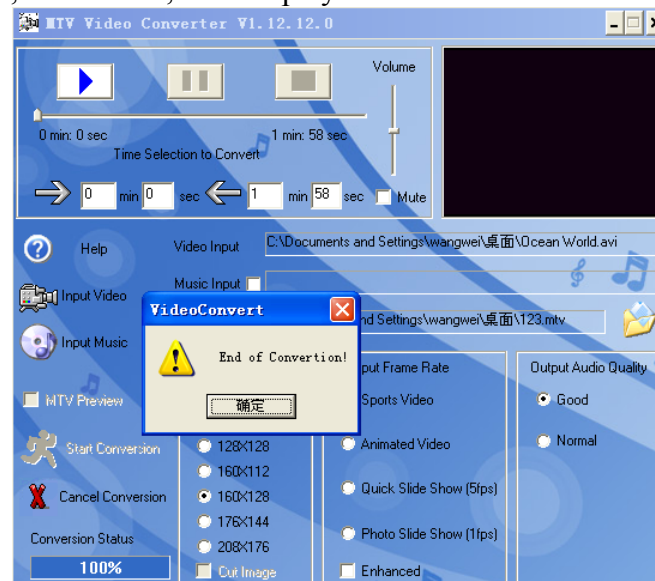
MTV Video Converter V1.12.12.0

Volume

0 min: 0 sec

1 min: 58 sec

Time Selection to Convert

0 min 0 sec 1 min 58 sec Mute

Help

Video Input C:\Documents and Settings\wangwei\桌面\Ocean World.avi

Music Input

Input Video

nd Settings\wangwei\桌面\123.mtv

Input Music

VideoConvert

End of Convertion!

确定

MTV Preview

put Frame Rate

Output Audio Quality

Sports Video

Good

128X128

Animated Video

Normal

Start Conversion

160X112

Cancel Conversion

160X128

Quick Slide Show (5fps)

176X144

Conversion Status

208X176

Photo Slide Show (1fps)

100%

Cut Image

Enhanced